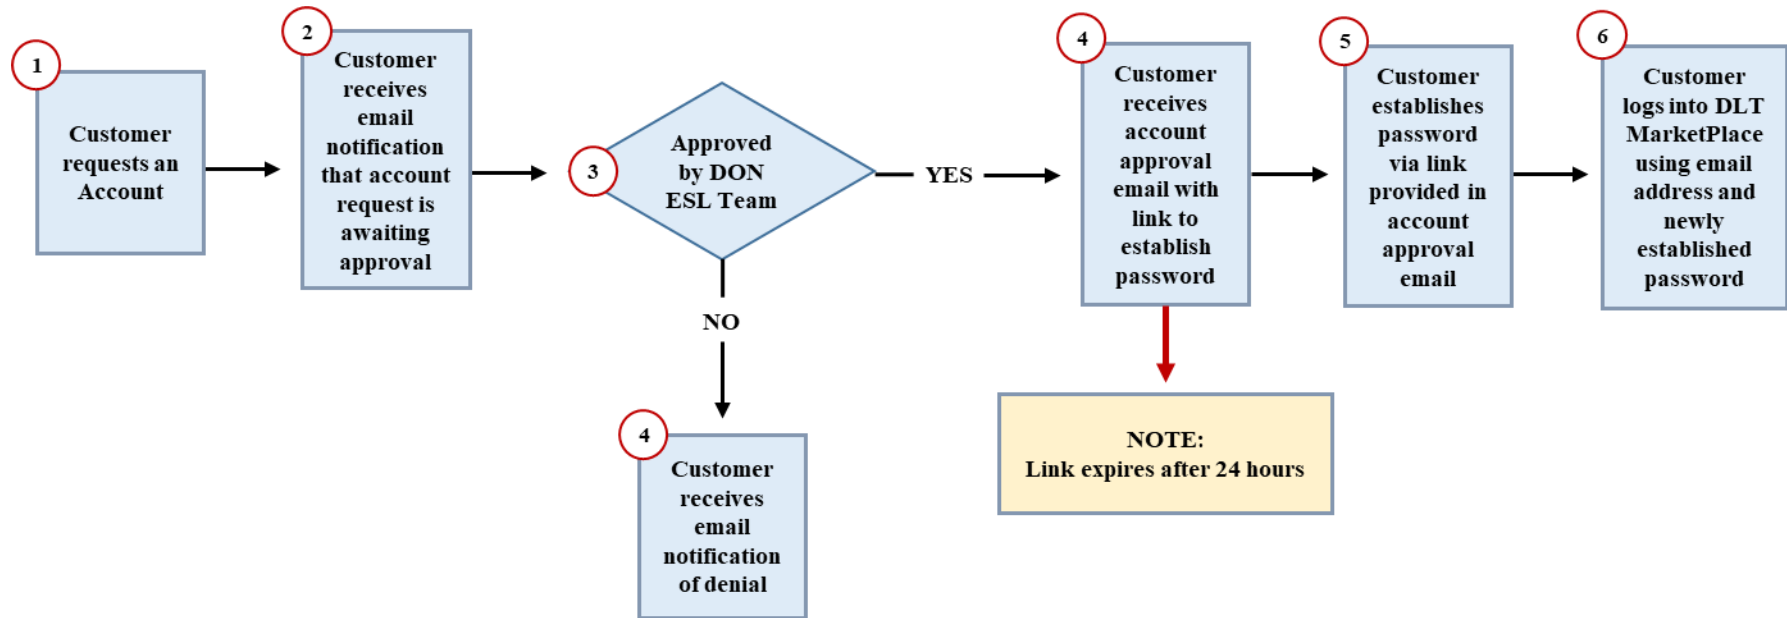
1
Customer requests an Account

2
Customer receives email notification that account request is awaiting approval

3
Approved by DON ESL Team

YES

NO

4
Customer receives account approval email with link to establish password

5
Customer establishes password via link provided in account approval email

6
Customer logs into DLT MarketPlace using email address and newly established password

NOTE:
Link expires after 24 hours

4
Customer receives email notification of denial